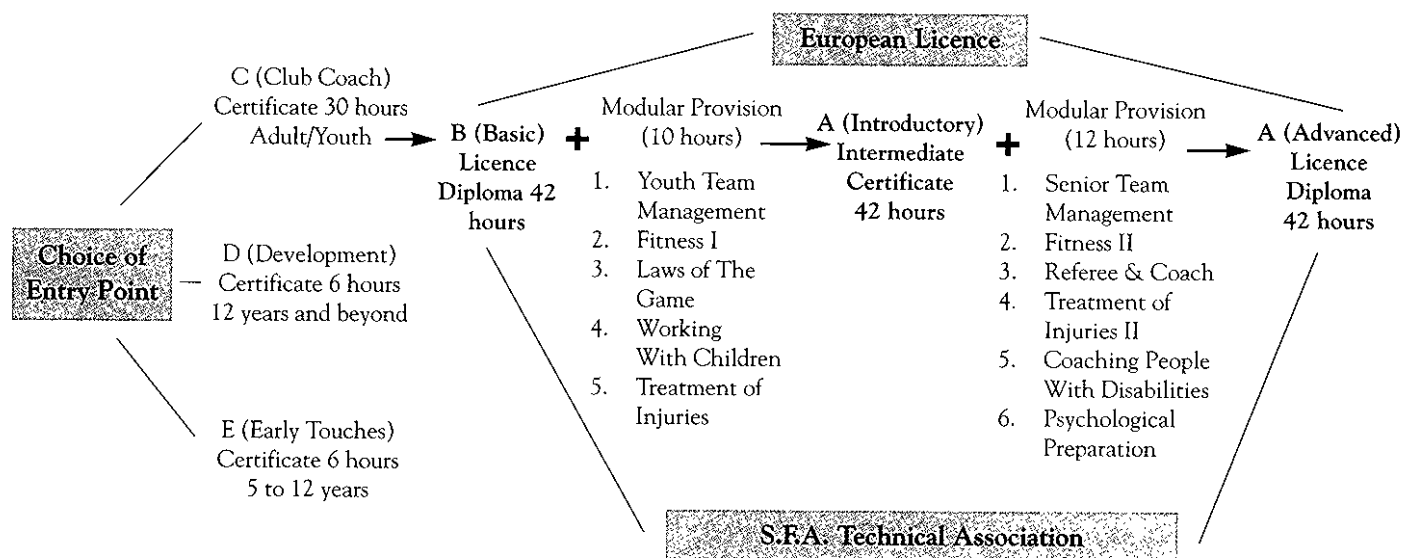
European Licence

Choice of Entry Point

C (Club Coach) Certificate 30 hours Adult/Youth

D (Development) Certificate 6 hours 12 years and beyond

E (Early Touches) Certificate 6 hours 5 to 12 years

B (Basic) Licence Diploma 42 hours

+

Modular Provision (10 hours)

1. Youth Team Management
2. Fitness I
3. Laws of The Game
4. Working With Children
5. Treatment of Injuries

A (Introductory) Intermediate Certificate 42 hours

+

Modular Provision (12 hours)

1. Senior Team Management
2. Fitness II
3. Referee & Coach
4. Treatment of Injuries II
5. Coaching People With Disabilities
6. Psychological Preparation

A (Advanced) Licence Diploma 42 hours

S.F.A. Technical Association